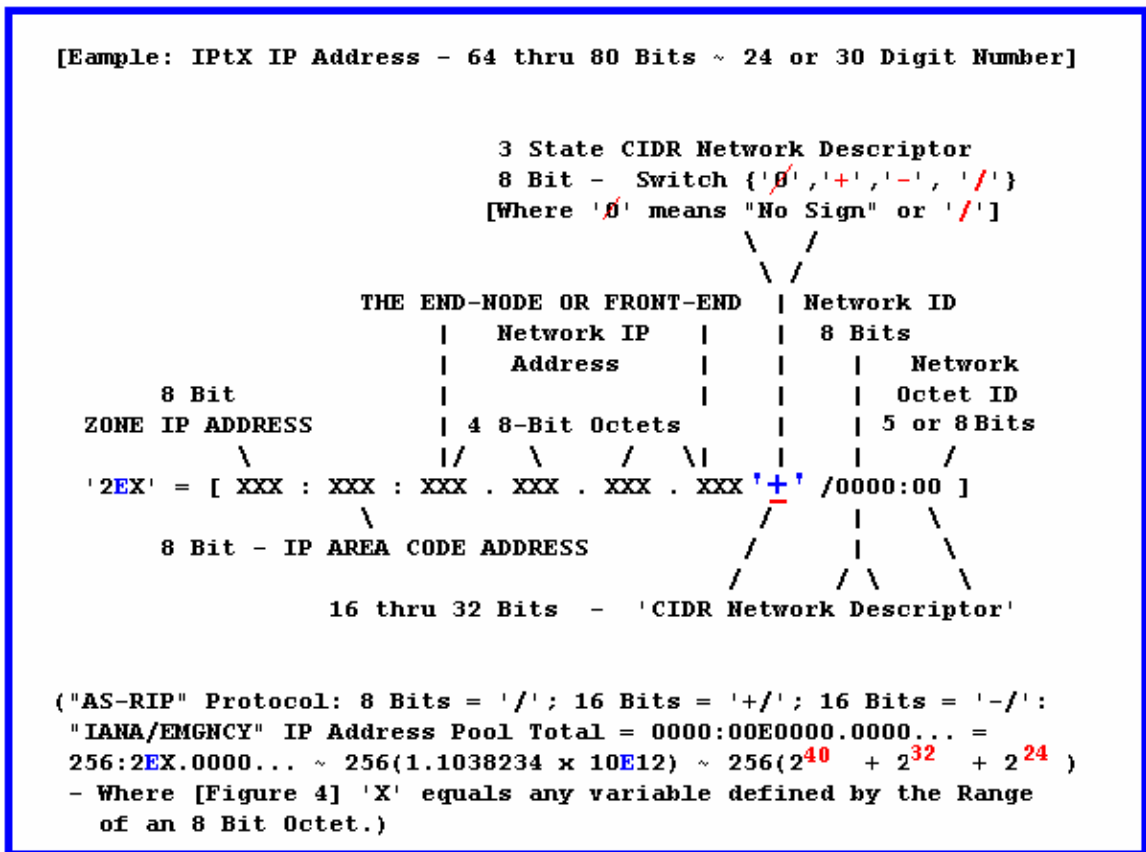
[Eample: IPtX IP Address - 64 thru 80 Bits ~ 24 or 30 Digit Number]

3 State CIDR Network Descriptor
8 Bit - Switch {'Ø','+','-', '/'}
[Where 'Ø' means "No Sign" or '/']

THE END-NODE OR FRONT-END
Network IP Address

Network ID
8 Bits

Network Octet ID
5 or 8 Bits

8 Bit
ZONE IP ADDRESS

4 8-Bit Octets

'2EX' = [ XXX : XXX : XXX . XXX . XXX . XXX '$\pm$' /0000:00 ]

8 Bit - IP AREA CODE ADDRESS

16 thru 32 Bits - 'CIDR Network Descriptor'

("AS-RIP" Protocol: 8 Bits = '/'; 16 Bits = '+/'; 16 Bits = '-/':
"IANA/EMGNCY" IP Address Pool Total = 0000:00E0000.0000... =
256:2EX.0000... ~ 256(1.1038234 x 10E12) ~ 256($2^{40}$ + $2^{32}$ + $2^{24}$ )
- Where [Figure 4] 'X' equals any variable defined by the Range of an 8 Bit Octet.)